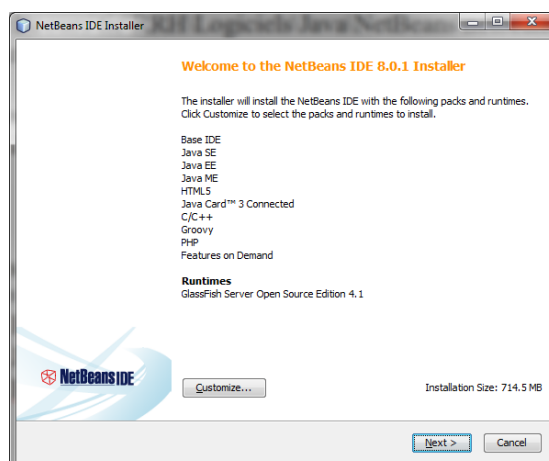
NetBeans IDE Installer

Welcome to the NetBeans IDE 8.0.1 Installer

The installer will install the NetBeans IDE with the following packs and runtimes. Click Customize to select the packs and runtimes to install.

Base IDE
Java SE
Java EE
Java ME
HTML5
Java Card™ 3 Connected
C/C++
Groovy
PHP
Features on Demand

Runtimes
GlassFish Server Open Source Edition 4.1

NetBeans IDE

Customize...

Installation Size: 714.5 MB

Next >
Cancel